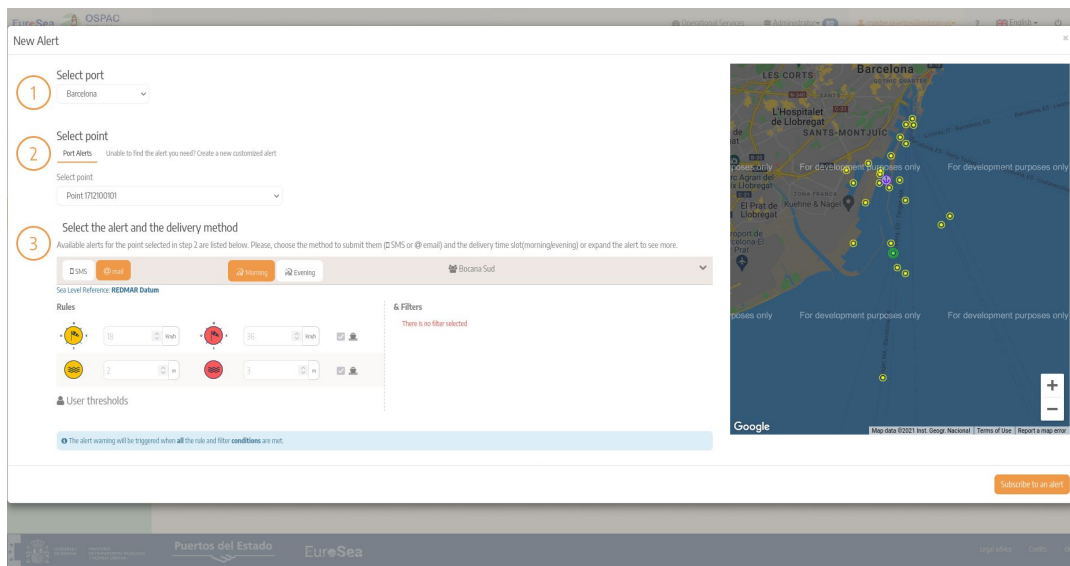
EuroSea OSPAC Operational Services Administrator English

New Alert

×

1 Select port

Barcelona

2 Select point

Port Alerts Unable to find the alert you need? Create a new customized alert

Select point

Point 1712100101

3 Select the alert and the delivery method

Available alerts for the point selected in step 2 are listed below. Please, choose the method to submit them (SMS or @ email) and the delivery time slot(morning/evening) or expand the alert to see more.

SMS @ mail Morning Evening Bocana Sud

Sea Level Reference: REDMAR Datum

Rules

15 km/h 35 km/h

2 m 3 m

User thresholds

& Filters

There is no filter selected

The alert warning will be triggered when all the rule and filter conditions are met.

LES CORTS Barcelona GOTHIC QUARTER L'Hospitalet de Llobregat SANTS-MONTJUIC El Prat de Llobregat Xuehne & Nagel ZONA FRANCA

For development purposes only For development purposes only For development purposes only For development purposes only For development purposes only

Google Map data ©2021 Inst. Geogr. Nacional Terms of Use Report a map error

+
−

Subscribe to an alert

Puertos del Estado EuroSea

Legal advice Credits